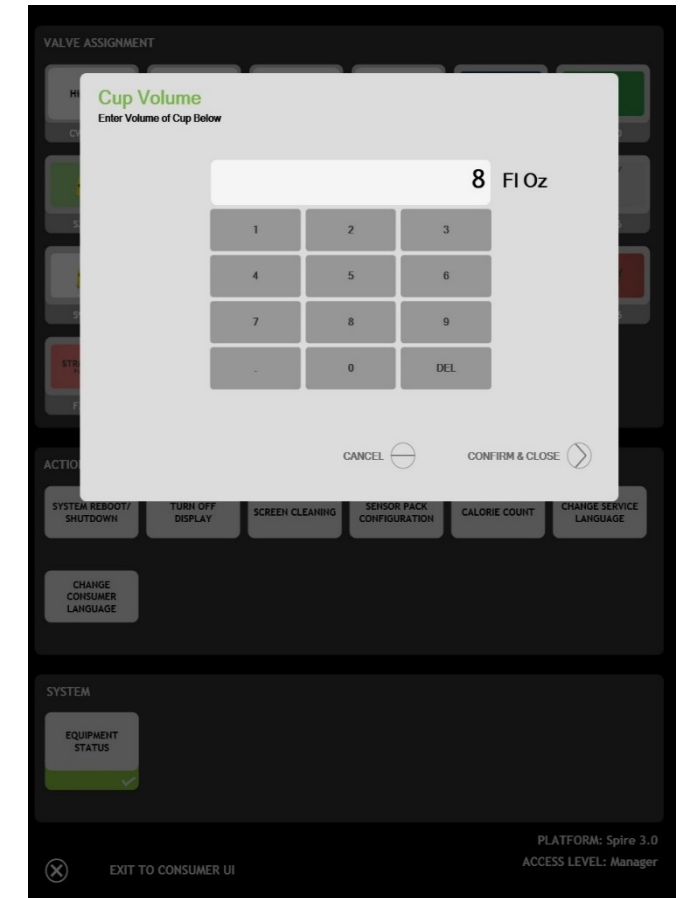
VALVE ASSIGNMENT

Cup Volume
Enter Volume of Cup Below

8 Fl Oz

| 1 | 2 | 3 |
|---|---|---|
| 4 | 5 | 6 |
| 7 | 8 | 9 |
| . | 0 | DEL |

CANCEL

CONFIRM & CLOSE

ACTIO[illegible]

SYSTEM REBOOT/ SHUTDOWN

TURN OFF DISPLAY

SCREEN CLEANING

SENSOR PACK CONFIGURATION

CALORIE COUNT

CHANGE SERVICE LANGUAGE

CHANGE CONSUMER LANGUAGE

SYSTEM

EQUIPMENT STATUS

PLATFORM: Spire 3.0
ACCESS LEVEL: Manager

EXIT TO CONSUMER UI